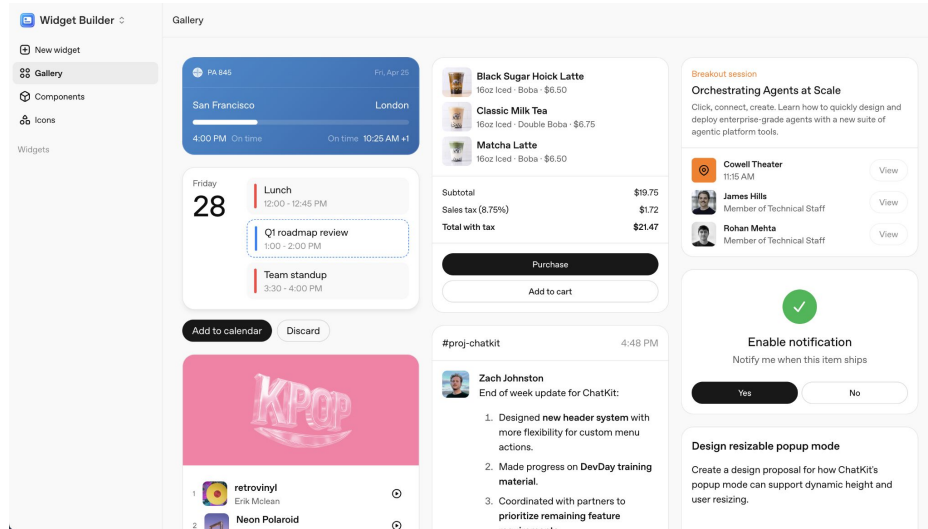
Widget Builder

New widget
Gallery
Components
Icons

Widgets

Gallery

PA 845
Fri, Apr 25
San Francisco
London
4:00 PM On time
On time 10:25 AM +1

Friday
28
Lunch
12:00 - 12:45 PM
Q1 roadmap review
1:00 - 2:00 PM
Team standup
3:30 - 4:00 PM

Add to calendar
Discard

KPOP

1 retrovinyl
Erik Mclean
2 Neon Polaroid

Black Sugar Hoick Latte
16oz Iced · Boba · $6.50
Classic Milk Tea
16oz Iced · Double Boba · $6.75
Matcha Latte
16oz Iced · Boba · $6.50

| | |
|---|---|
| Subtotal | $19.75 |
| Sales tax (8.75%) | $1.72 |
| Total with tax | $21.47 |

Purchase
Add to cart

#proj-chatkit
4:48 PM

Zach Johnston
End of week update for ChatKit:

1. Designed new header system with more flexibility for custom menu actions.
2. Made progress on DevDay training material.
3. Coordinated with partners to prioritize remaining feature

Breakout session
Orchestrating Agents at Scale
Click, connect, create. Learn how to quickly design and deploy enterprise-grade agents with a new suite of agentic platform tools.

Cowell Theater
11:15 AM
View
James Hills
Member of Technical Staff
View
Rohan Mehta
Member of Technical Staff
View

Enable notification
Notify me when this item ships
Yes
No

Design resizable popup mode
Create a design proposal for how ChatKit's popup mode can support dynamic height and user resizing.